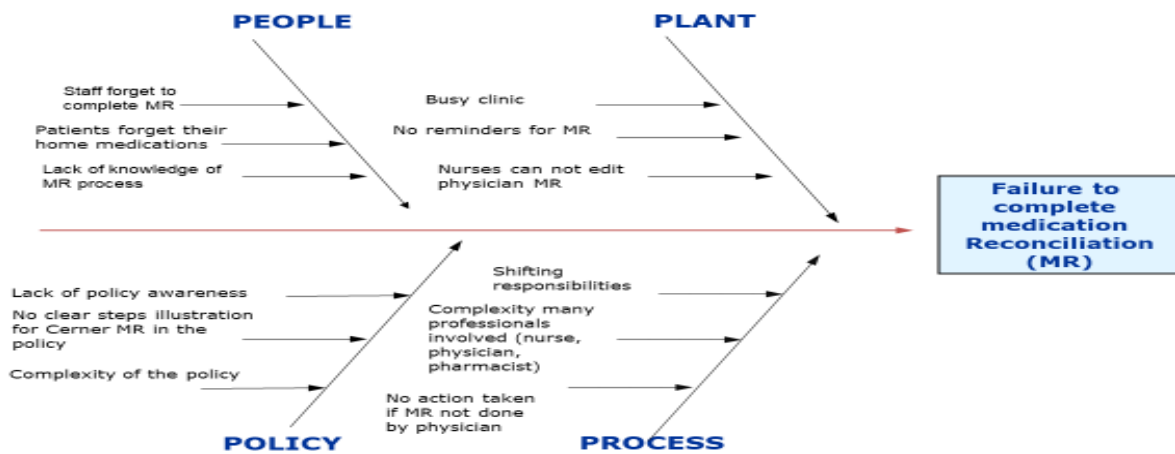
PEOPLE

PLANT

Staff forget to complete MR

Patients forget their home medications

Lack of knowledge of MR process

Busy clinic

No reminders for MR

Nurses can not edit physician MR

Failure to complete medication Reconciliation (MR)

Lack of policy awareness

No clear steps illustration for Cerner MR in the policy

Complexity of the policy

Shifting responsibilities

Complexity many professionals involved (nurse, physician, pharmacist)

No action taken if MR not done by physician

POLICY

PROCESS